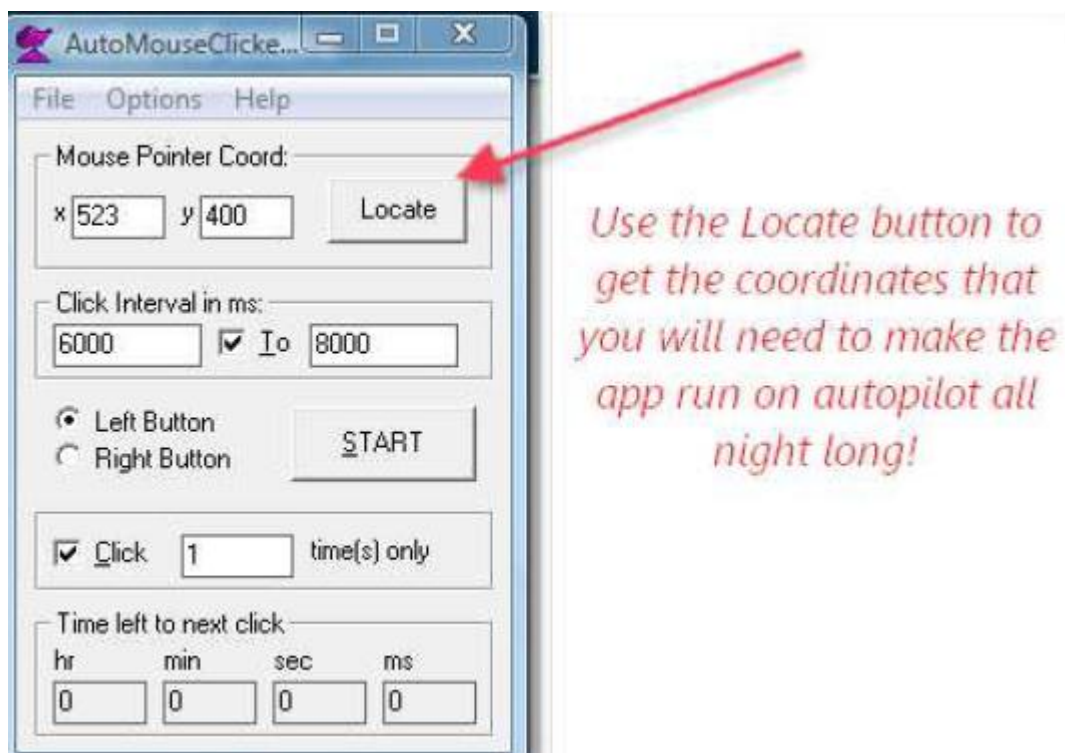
AutoMouseClicke...

File Options Help

Mouse Pointer Coord:

x 523 y 400 Locate

Click Interval in ms:

6000 To 8000

Left Button
Right Button

START

Click 1 time(s) only

Time left to next click

hr min sec ms

0 0 0 0

Use the Locate button to get the coordinates that you will need to make the app run on autopilot all night long!